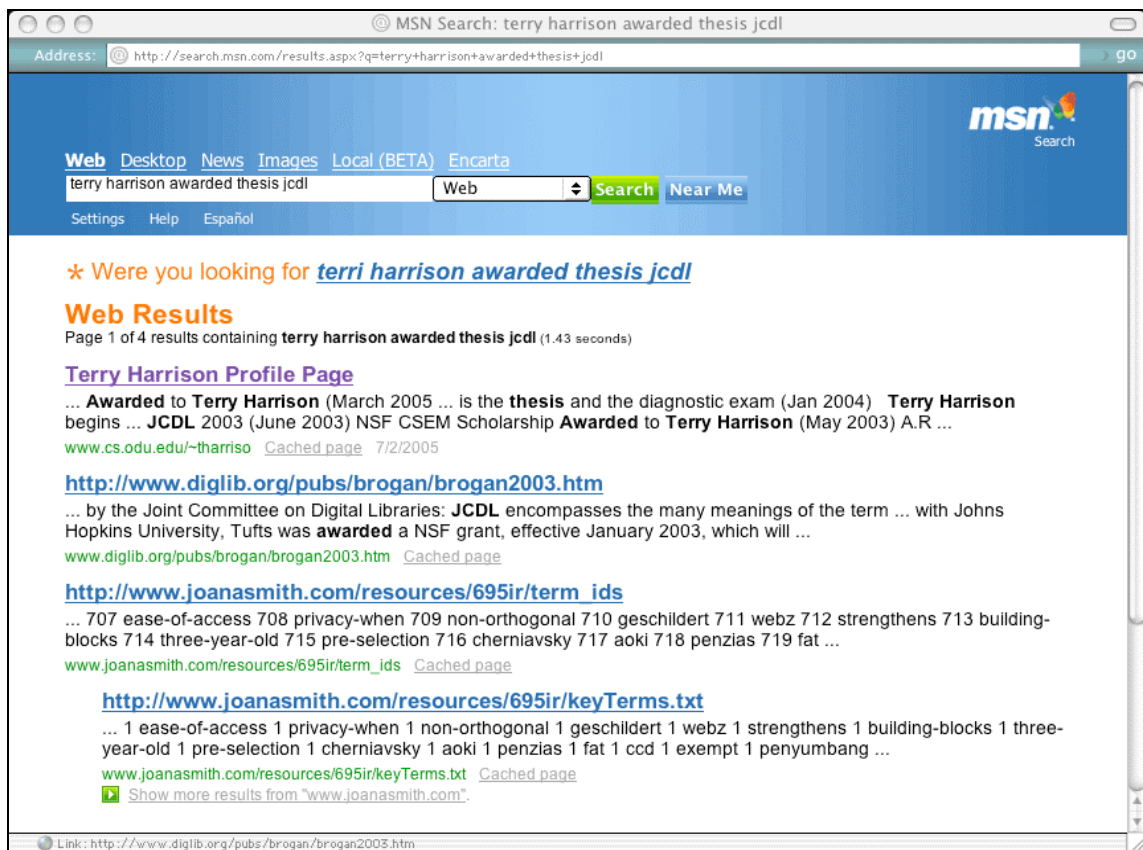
MSN Search: terry harrison awarded thesis jcdl

Address: http://search.msn.com/results.aspx?q=terry+harrison+awarded+thesis+jcdl go

msn Search

Web Desktop News Images Local (BETA) Encarta

terry harrison awarded thesis jcdl Web Search Near Me

Settings Help Español

* Were you looking for terri harrison awarded thesis jcdl

Web Results

Page 1 of 4 results containing terry harrison awarded thesis jcdl (1.43 seconds)

Terry Harrison Profile Page

... Awarded to Terry Harrison (March 2005 ... is the thesis and the diagnostic exam (Jan 2004) Terry Harrison begins ... JCDL 2003 (June 2003) NSF CSEM Scholarship Awarded to Terry Harrison (May 2003) A.R ...

www.cs.odu.edu/~tharriso Cached page 7/2/2005

http://www.diglib.org/pubs/brogan/brogan2003.htm

... by the Joint Committee on Digital Libraries: JCDL encompasses the many meanings of the term ... with Johns Hopkins University, Tufts was awarded a NSF grant, effective January 2003, which will ...

www.diglib.org/pubs/brogan/brogan2003.htm Cached page

http://www.joanasmith.com/resources/695ir/term_ids

... 707 ease-of-access 708 privacy-when 709 non-orthogonal 710 geschildert 711 webz 712 strengthens 713 building-blocks 714 three-year-old 715 pre-selection 716 cherniavsky 717 aoki 718 penzias 719 fat ...

www.joanasmith.com/resources/695ir/term_ids Cached page

http://www.joanasmith.com/resources/695ir/keyTerms.txt

... 1 ease-of-access 1 privacy-when 1 non-orthogonal 1 geschildert 1 webz 1 strengthens 1 building-blocks 1 three-year-old 1 pre-selection 1 cherniavsky 1 aoki 1 penzias 1 fat 1 ccd 1 exempt 1 penyumbang ...

www.joanasmith.com/resources/695ir/keyTerms.txt Cached page

Show more results from "www.joanasmith.com".

Link: http://www.diglib.org/pubs/brogan/brogan2003.htm